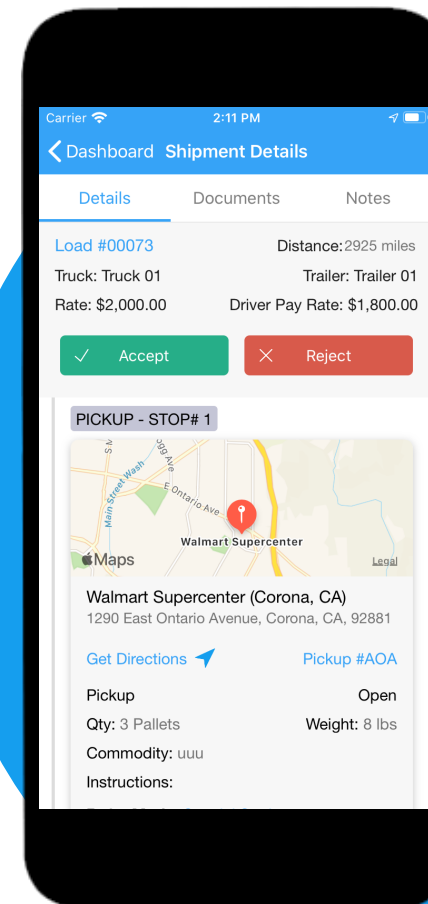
Carrier 2:11 PM

Dashboard Shipment Details

Details Documents Notes

Load #00073 Distance: 2925 miles

Truck: Truck 01 Trailer: Trailer 01

Rate: $2,000.00 Driver Pay Rate: $1,800.00

Accept Reject

PICKUP - STOP# 1

Main Street Wash

E Ontario Ave

Walmart Supercenter

Maps

Legal

Walmart Supercenter (Corona, CA)

1290 East Ontario Avenue, Corona, CA, 92881

Get Directions Pickup #AOA

Pickup Open

Qty: 3 Pallets Weight: 8 lbs

Commodity: uuu

Instructions:

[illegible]